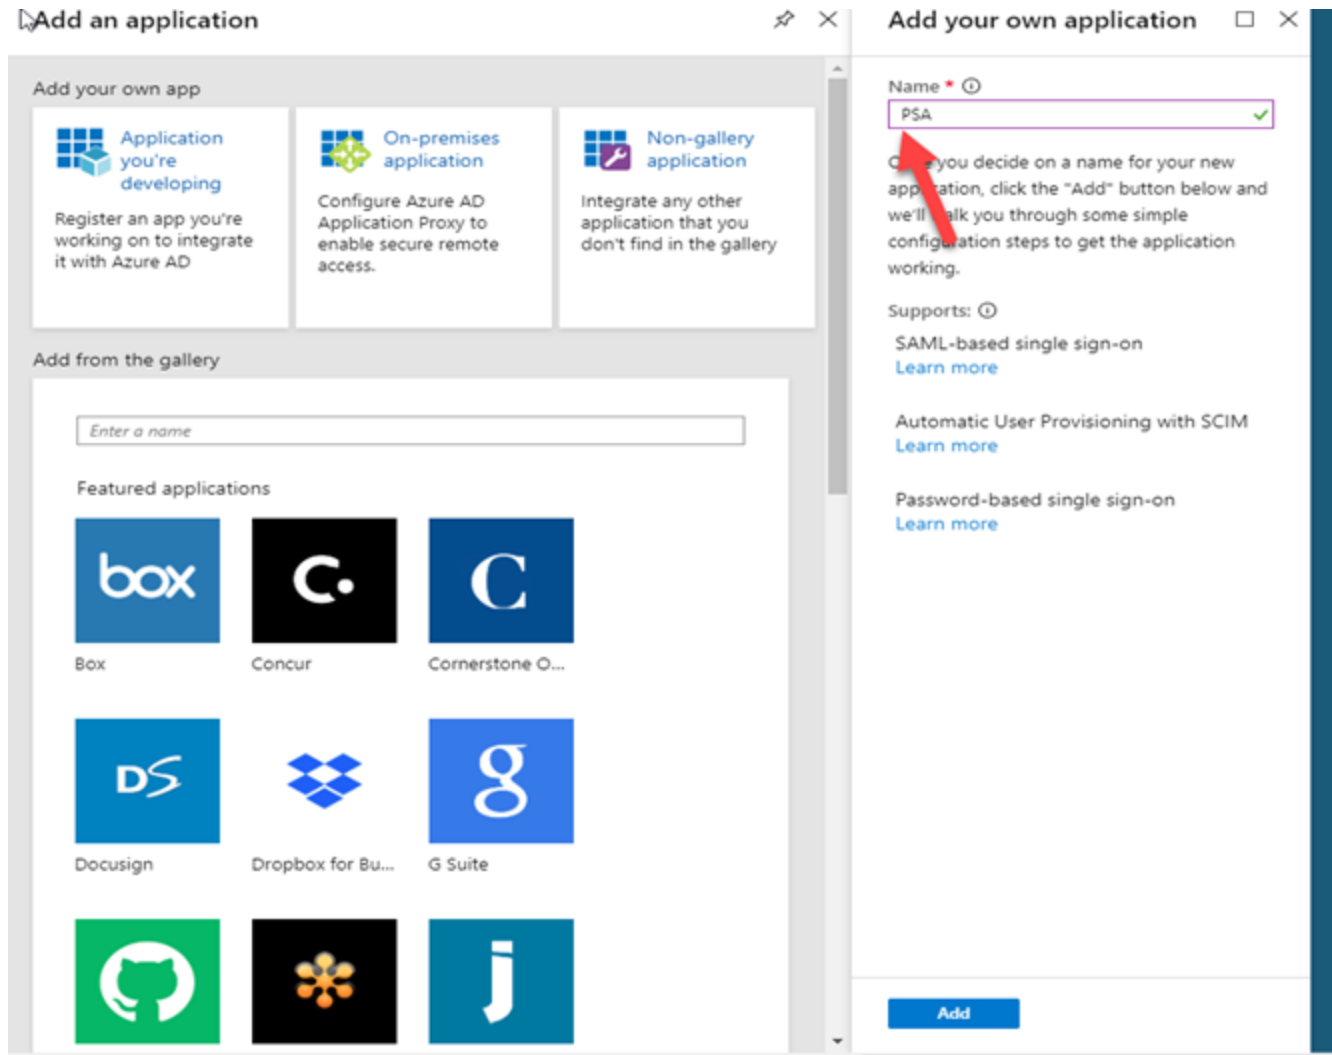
Add an application

Add your own app

Application you're developing

Register an app you're working on to integrate it with Azure AD

On-premises application

Configure Azure AD Application Proxy to enable secure remote access.

Non-gallery application

Integrate any other application that you don't find in the gallery

Add from the gallery

Enter a name

Featured applications

box
Box

C.
Concur

C
Cornerstone O...

DS
Docusign

Dropbox for Bu...

g
G Suite

j

Add your own application

Name * ⓘ

PSA

O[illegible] you decide on a name for your new app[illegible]ation, click the "Add" button below and we'll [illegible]alk you through some simple config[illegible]ation steps to get the application working.

Supports: ⓘ

SAML-based single sign-on
Learn more

Automatic User Provisioning with SCIM
Learn more

Password-based single sign-on
Learn more

Add